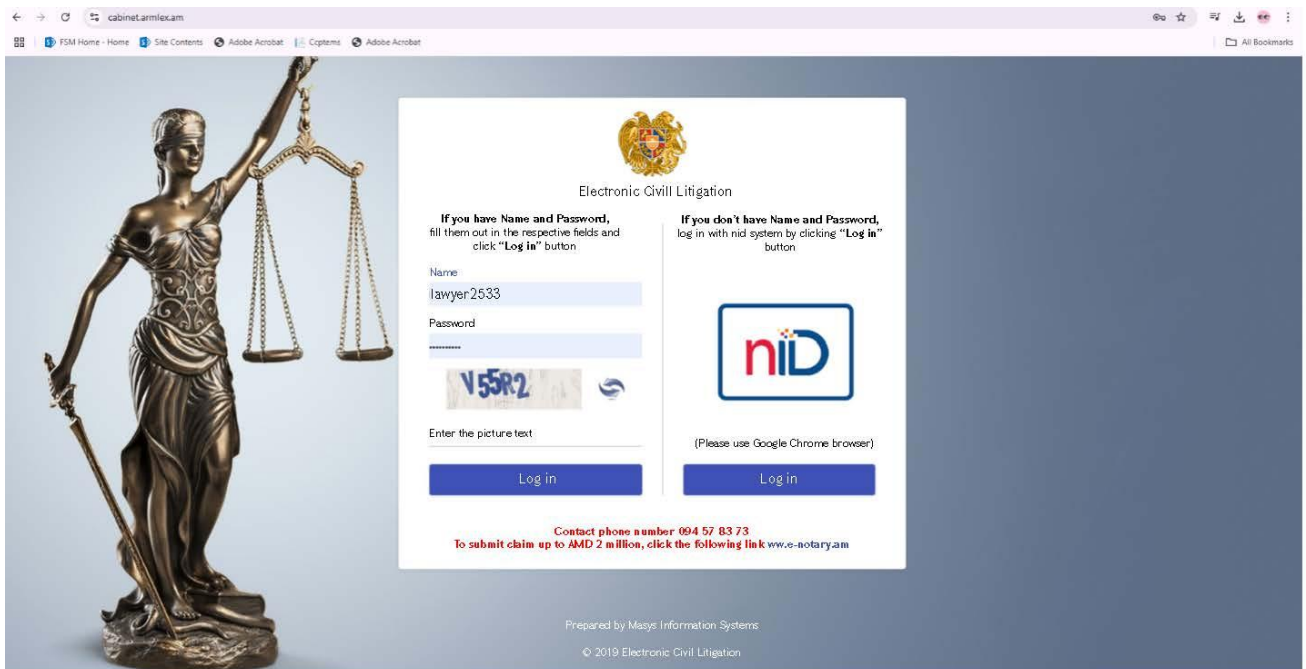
cabinet.armlex.am

FSM Home - Home  Site Contents  Adobe Acrobat  Ccptems  Adobe Acrobat

All Bookmarks

Electronic Civill Litigation

If you have Name and Password, fill them out in the respective fields and click "Log in" button

Name

lawyer2533

Password

••••••••••

V55R2

Enter the picture text

Log in

If you don't have Name and Password, log in with nid system by clicking "Log in" button

niD

(Please use Google Chrome browser)

Log in

Contact phone number 094 57 83 73
To submit claim up to AMD 2 million, click the following link ww.e-notary.am

Prepared by Masys Information Systems

© 2019 Electronic Civil Litigation